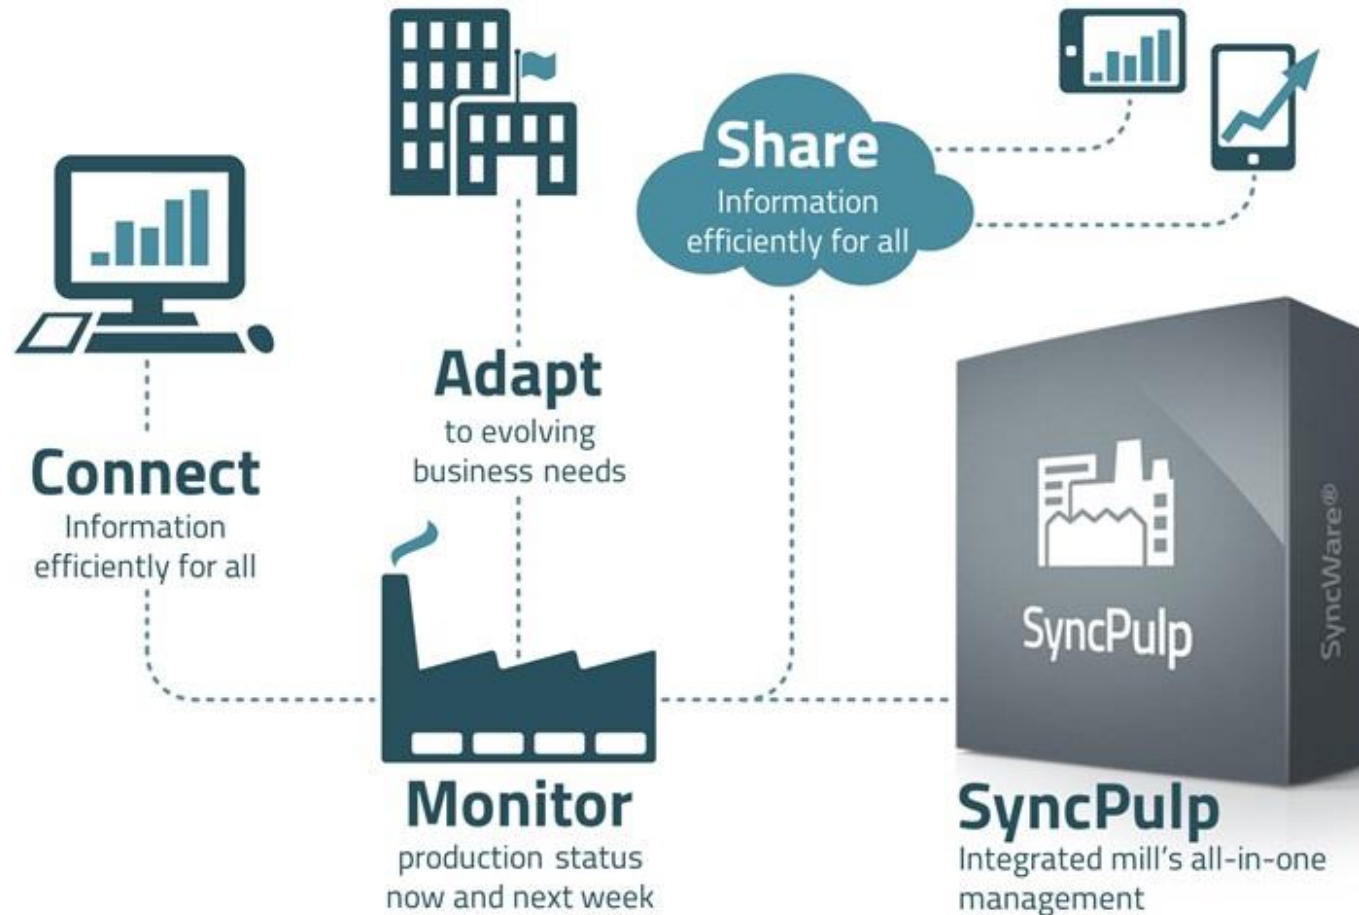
Share
Information efficiently for all

Adapt
to evolving business needs

Connect
Information efficiently for all

SyncPulp

SyncWare®

Monitor
production status now and next week

SyncPulp
Integrated mill's all-in-one management